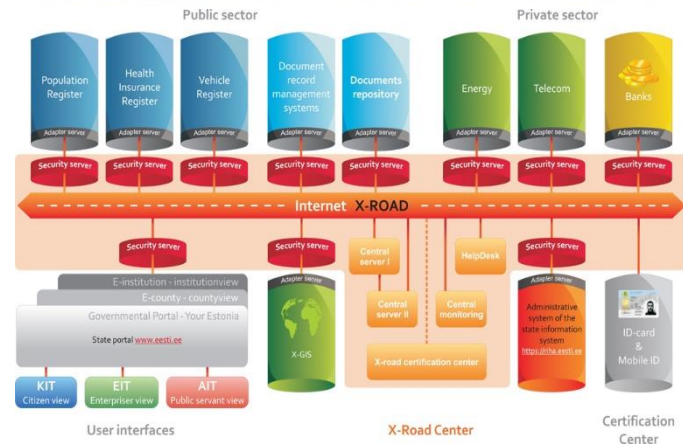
Public sector

Private sector

Population Register

Adapter server

Health Insurance Register

Adapter server

Vehicle Register

Adapter server

Document record management systems

Adapter server

Documents repository

Adapter server

Energy

Adapter server

Telecom

Adapter server

Banks

Adapter server

Security server

Security server

Security server

Security server

Security server

Security server

Security server

Security server

Internet X-ROAD

Security server

Security server

Central server I

HelpDesk

Security server

E-institution - institutionview

E-county - countyview

Governmental Portal - Your Estonia

State portal www.eesti.ee

Adapter server

X-GIS

Central server II

Central monitoring

X-road certification center

Adapter server

Administrative system of the state information system

https://riha.eesti.ee

ID-card & Mobile ID

KIT
Citizen view

EIT
Enterpriser view

AIT
Public servant view

User interfaces

X-Road Center

Certification Center